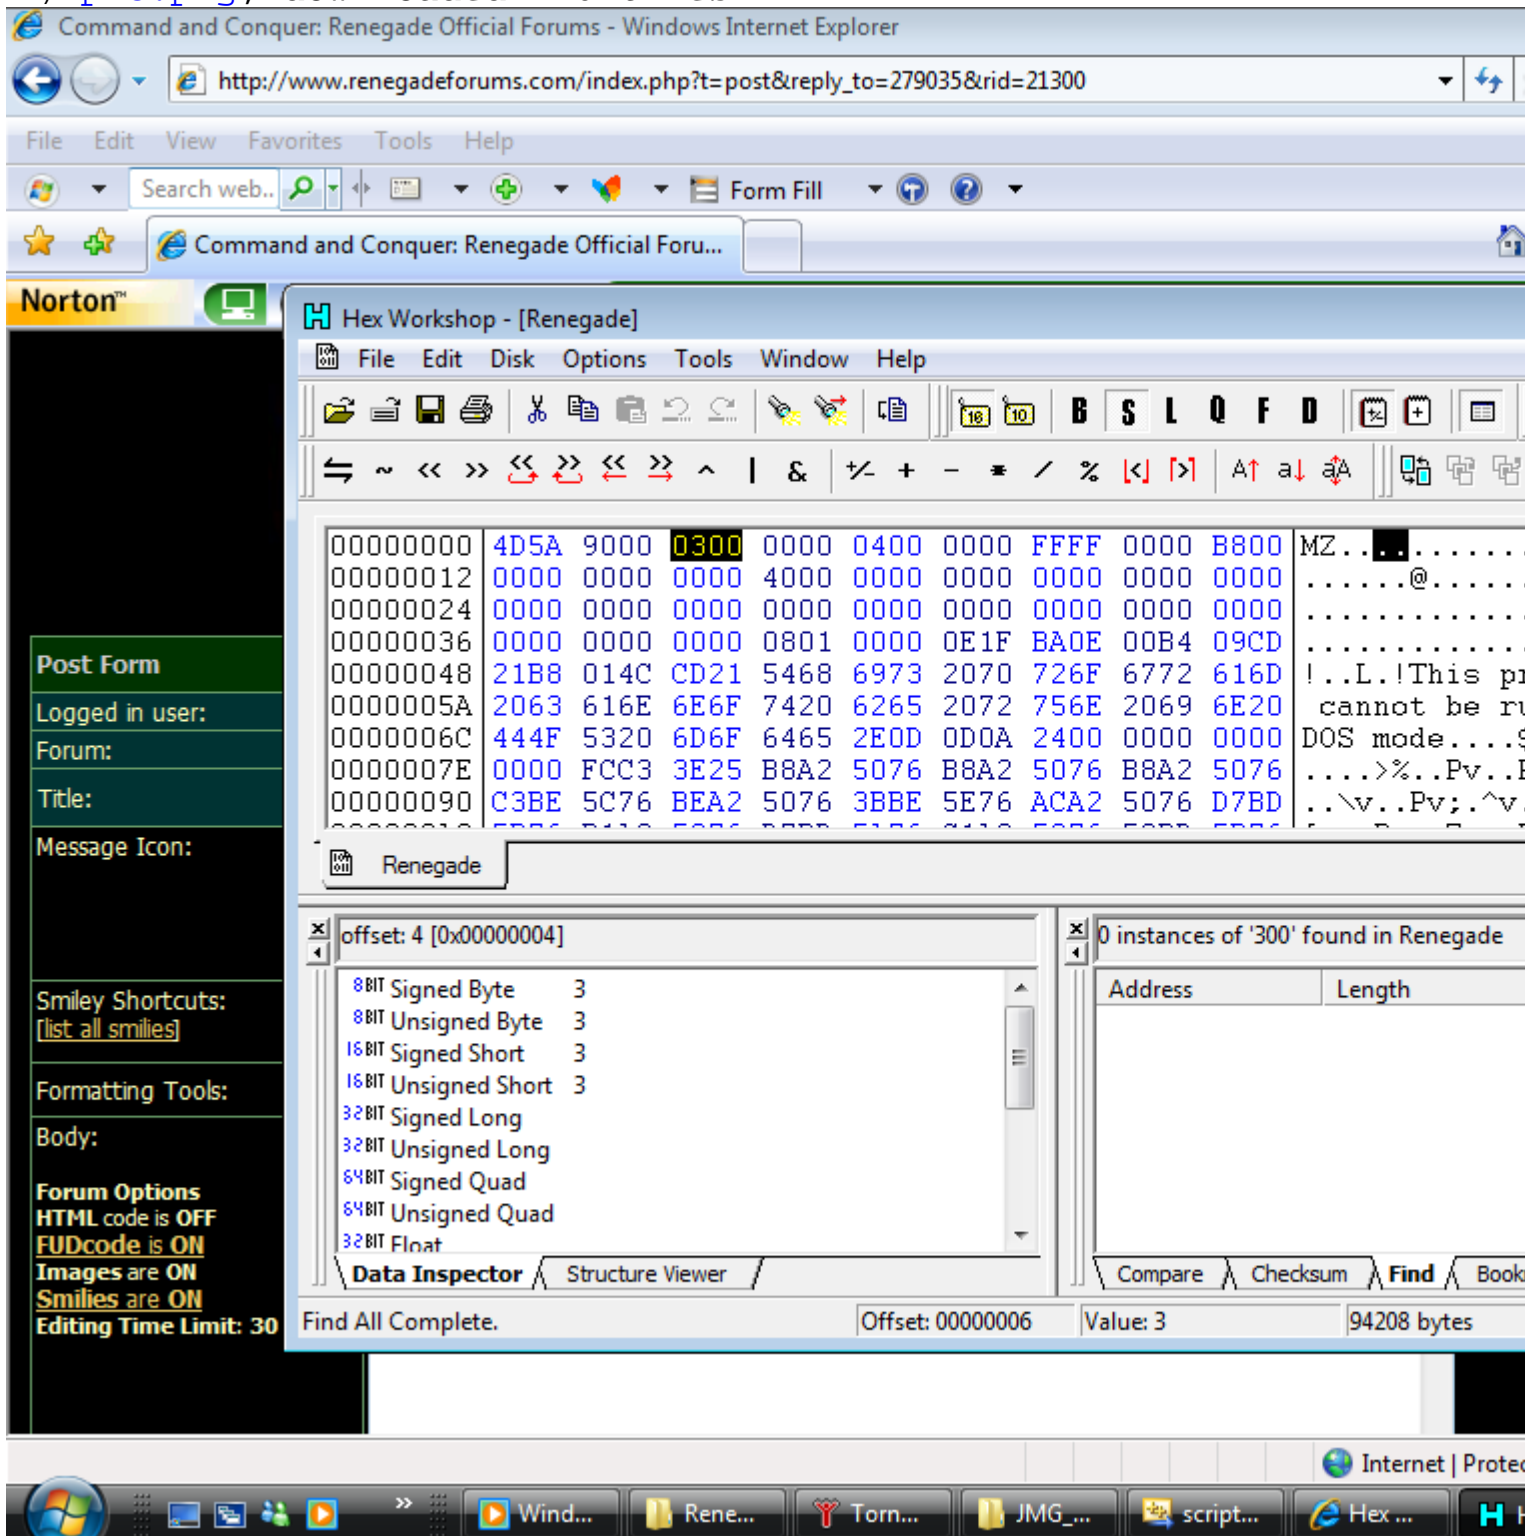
Command and Conquer: Renegade Official Forums - Windows Internet Explorer

http://www.renegadeforums.com/index.php?t=post&reply_to=279035&rid=21300

File Edit View Favorites Tools Help

Search web.. Form Fill

Command and Conquer: Renegade Official Foru...

Norton

Hex Workshop - [Renegade]

File Edit Disk Options Tools Window Help

| | | | | | | | | | | |
|---|---|---|---|---|---|---|---|---|---|---|
| 00000000 | 4D5A | 9000 | 0300 | 0000 | 0400 | 0000 | FFFF | 0000 | B800 | MZ.......... |
| 00000012 | 0000 | 0000 | 0000 | 4000 | 0000 | 0000 | 0000 | 0000 | 0000 | ......@..... |
| 00000024 | 0000 | 0000 | 0000 | 0000 | 0000 | 0000 | 0000 | 0000 | 0000 | ............ |
| 00000036 | 0000 | 0000 | 0000 | 0801 | 0000 | 0E1F | BA0E | 00B4 | 09CD | ............ |
| 00000048 | 21B8 | 014C | CD21 | 5468 | 6973 | 2070 | 726F | 6772 | 616D | !..L.!This pr |
| 0000005A | 2063 | 616E | 6E6F | 7420 | 6265 | 2072 | 756E | 2069 | 6E20 | cannot be ru |
| 0000006C | 444F | 5320 | 6D6F | 6465 | 2E0D | 0D0A | 2400 | 0000 | 0000 | DOS mode....$ |
| 0000007E | 0000 | FCC3 | 3E25 | B8A2 | 5076 | B8A2 | 5076 | B8A2 | 5076 | ....>%..Pv..P |
| 00000090 | C3BE | 5C76 | BEA2 | 5076 | 3BBE | 5E76 | ACA2 | 5076 | D7BD | ..\v..Pv;.^v. |

Renegade

offset: 4 [0x00000004]

8BIT Signed Byte 3
8BIT Unsigned Byte 3
16BIT Signed Short 3
16BIT Unsigned Short 3
32BIT Signed Long
32BIT Unsigned Long
64BIT Signed Quad
64BIT Unsigned Quad
32BIT Float

Data Inspector | Structure Viewer

0 instances of '300' found in Renegade

Address | Length

Compare | Checksum | Find | Book

Find All Complete. | Offset: 00000006 | Value: 3 | 94208 bytes

Post Form
Logged in user:
Forum:
Title:
Message Icon:
Smiley Shortcuts:
[list all smilies]
Formatting Tools:
Body:
Forum Options
HTML code is OFF
FUDcode is ON
Images are ON
Smilies are ON
Editing Time Limit: 30

Internet | Protec

Wind... Rene... Torn... JMG_... script... Hex ...